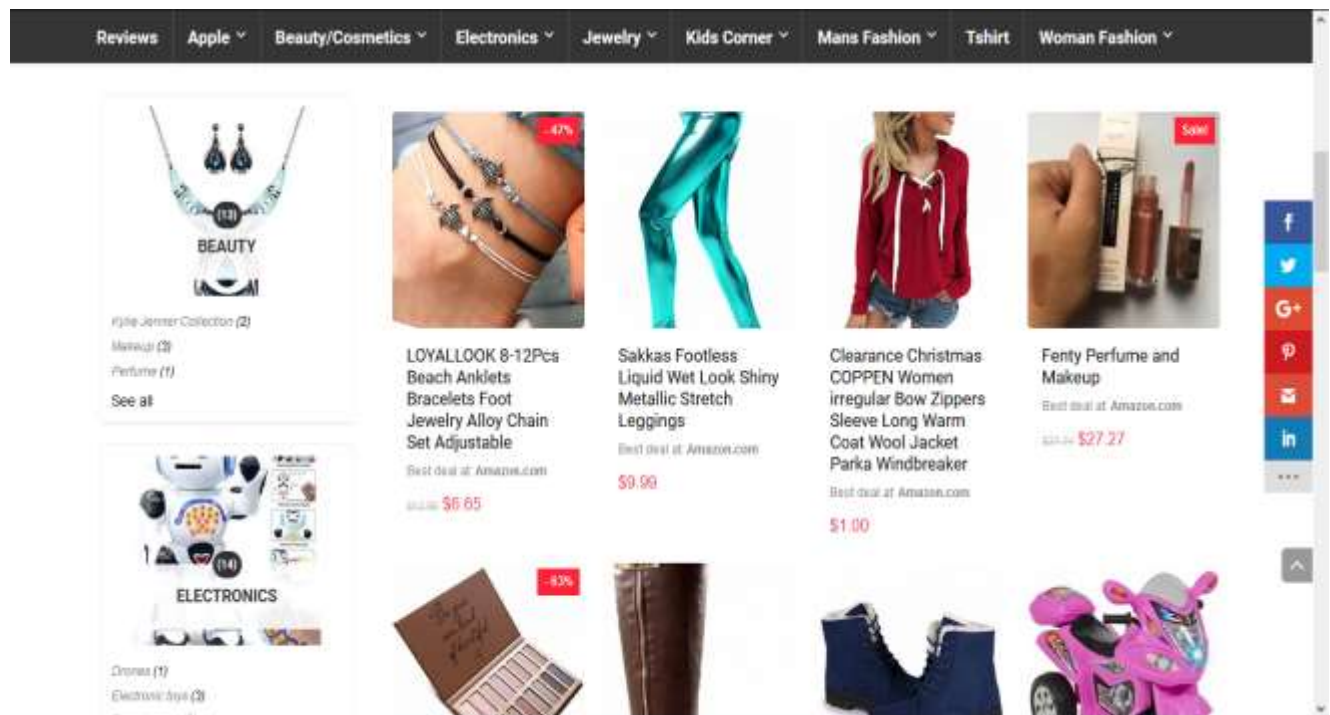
Reviews Apple Beauty/Cosmetics Electronics Jewelry Kids Corner Mans Fashion Tshirt Woman Fashion

(13)
BEAUTY

Kylie Jenner Collection (2)
Makeup (3)
Perfume (1)
See all

(14)
ELECTRONICS

Drones (1)
Electronic toys (3)

-47%

LOYALLOOK 8-12Pcs Beach Anklets Bracelets Foot Jewelry Alloy Chain Set Adjustable

Best deal at Amazon.com

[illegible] $6.65

Sakkas Footless Liquid Wet Look Shiny Metallic Stretch Leggings

Best deal at Amazon.com

$9.99

Clearance Christmas COPPEN Women irregular Bow Zippers Sleeve Long Warm Coat Wool Jacket Parka Windbreaker

Best deal at Amazon.com

$1.00

Sale!

Fenty Perfume and Makeup

Best deal at Amazon.com

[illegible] $27.27

-83%

f
G+
in